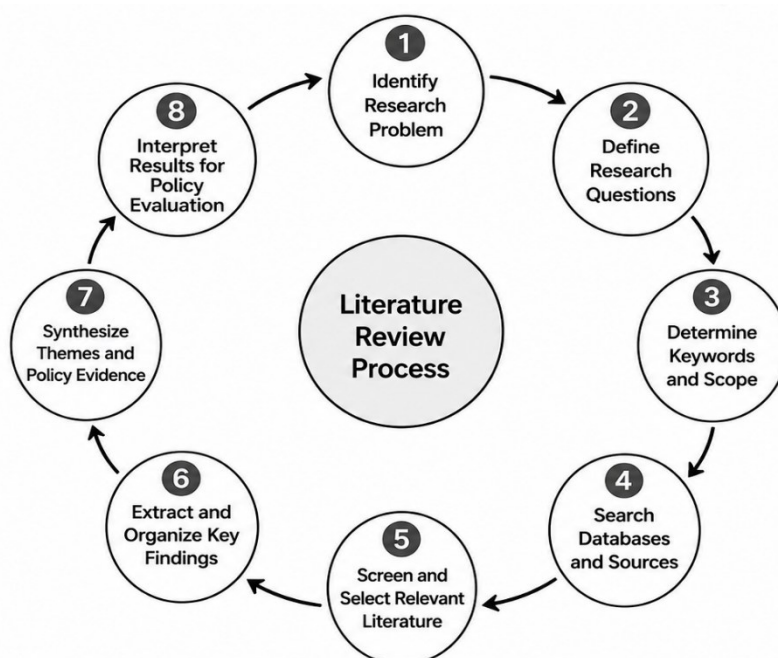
Literature Review Process

1
Identify Research Problem

2
Define Research Questions

3
Determine Keywords and Scope

4
Search Databases and Sources

5
Screen and Select Relevant Literature

6
Extract and Organize Key Findings

7
Synthesize Themes and Policy Evidence

8
Interpret Results for Policy Evaluation